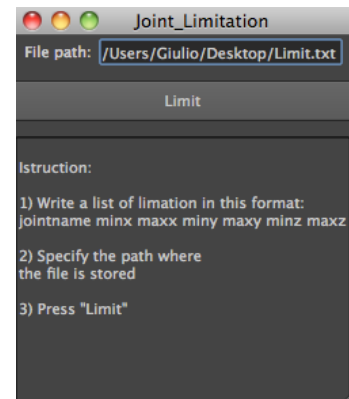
Joint_Limitation

File path: /Users/Giulio/Desktop/Limit.txt

Limit

Istruction:

1) Write a list of limation in this format: jointname minx maxx miny maxy minz maxz

2) Specify the path where the file is stored

3) Press "Limit"